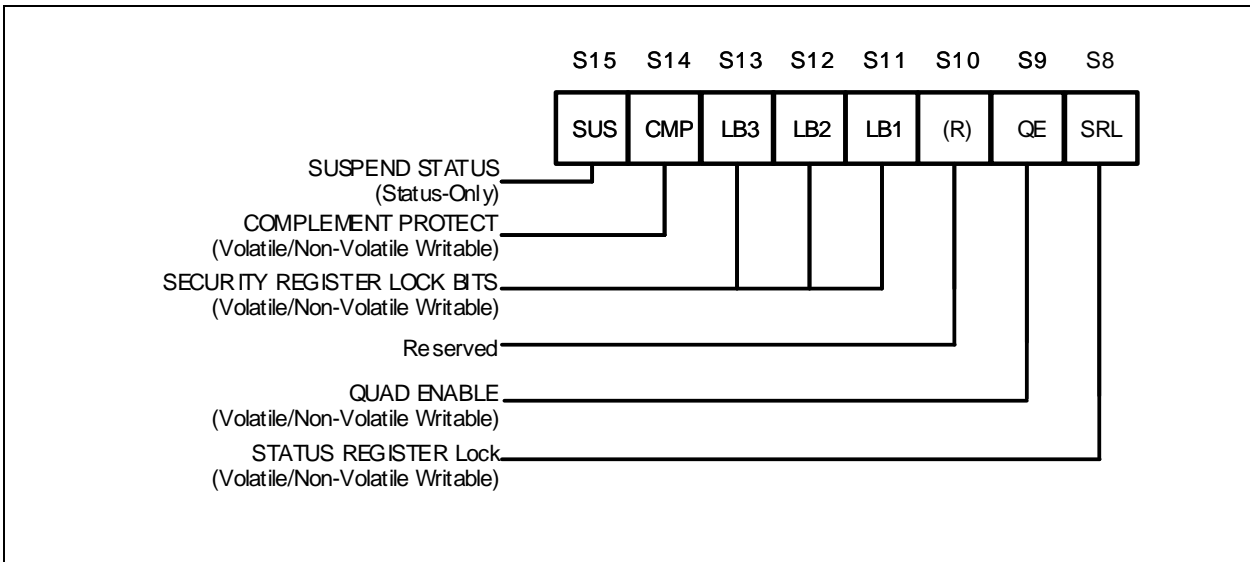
| S15 | S14 | S13 | S12 | S11 | S10 | S9 | S8 |
|---|---|---|---|---|---|---|---|
| SUS | CMP | LB3 | LB2 | LB1 | (R) | QE | SRL |

SUSPEND STATUS
(Status-Only)

COMPLEMENT PROTECT
(Volatile/Non-Volatile Writable)

SECURITY REGISTER LOCK BITS
(Volatile/Non-Volatile Writable)

Reserved

QUAD ENABLE
(Volatile/Non-Volatile Writable)

STATUS REGISTER Lock
(Volatile/Non-Volatile Writable)